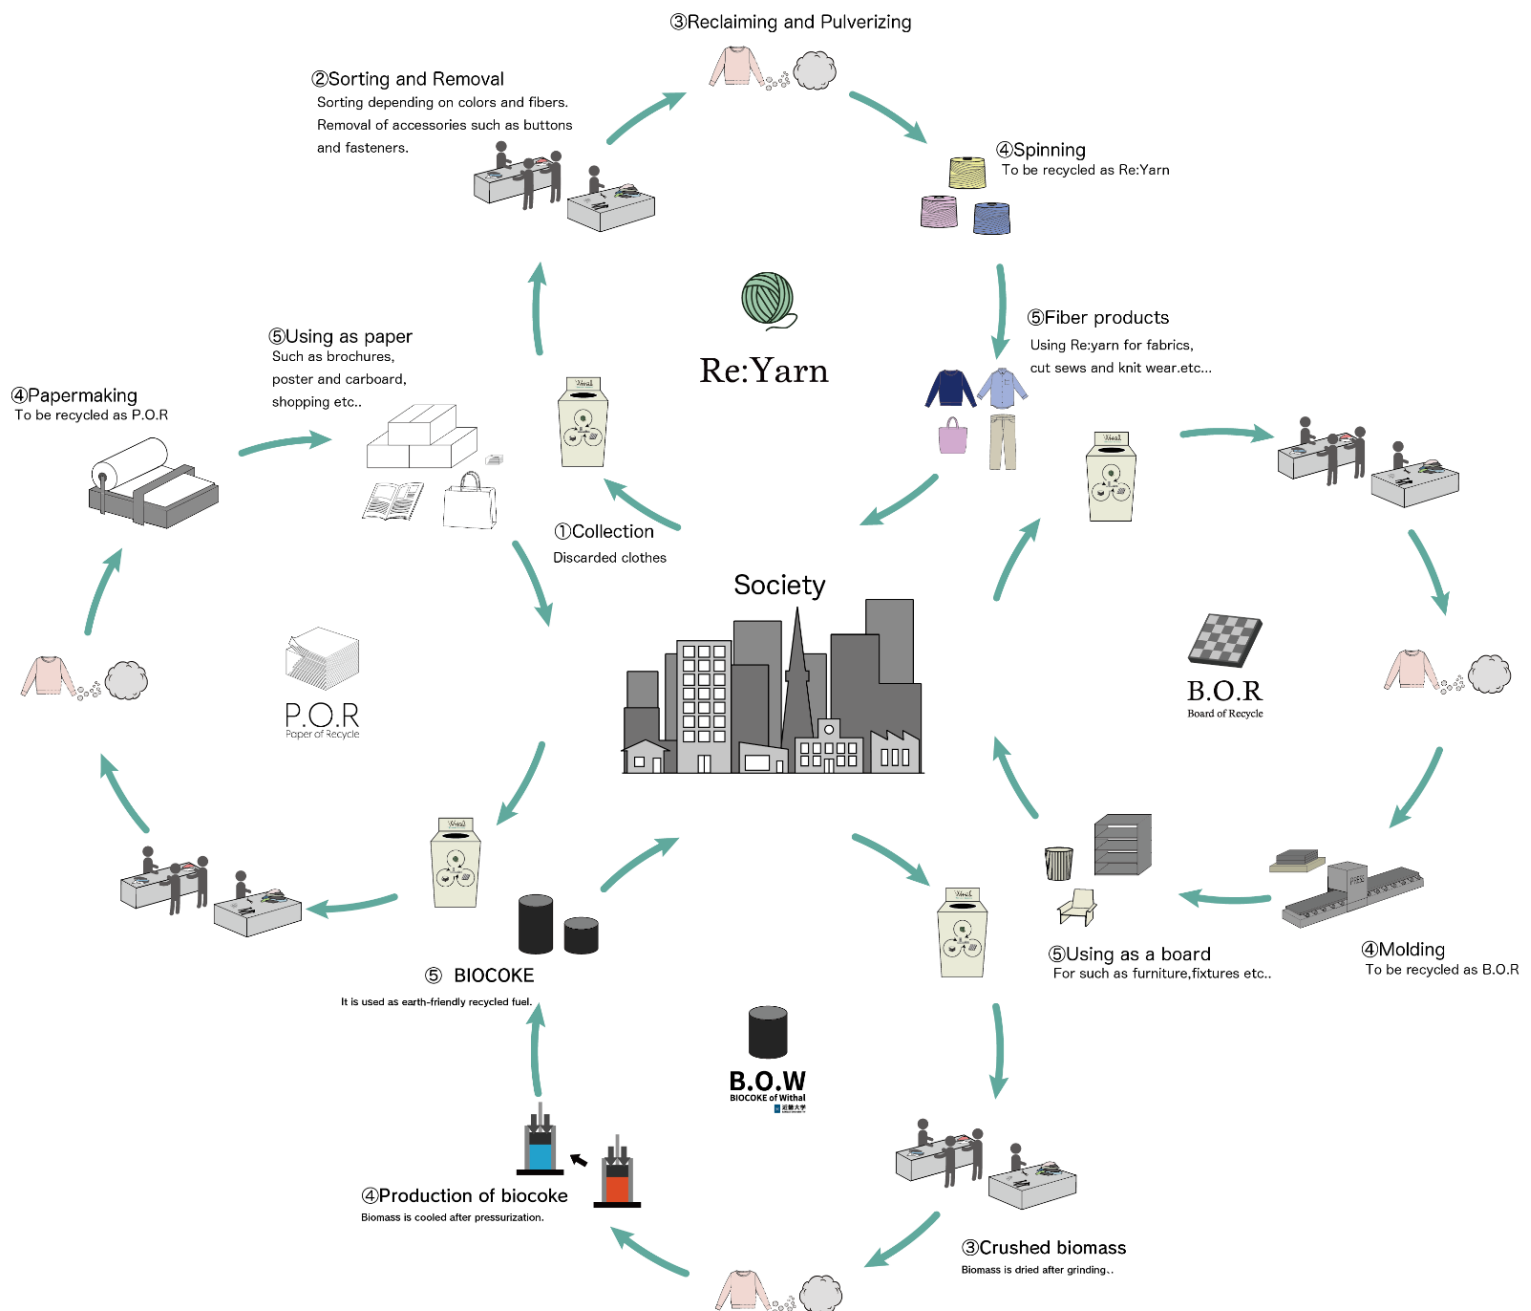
③Reclaiming and Pulverizing

②Sorting and Removal
Sorting depending on colors and fibers. Removal of accessories such as buttons and fasteners.

④Spinning
To be recycled as Re:Yarn

Re:Yarn

⑤Fiber products
Using Re:yarn for fabrics, cut sews and knit wear.etc...

⑤Using as paper
Such as brochures, poster and carboard, shopping etc..

④Papermaking
To be recycled as P.O.R

①Collection
Discarded clothes

Society

B.O.R
Board of Recycle

P.O.R
Paper of Recycle

⑤Using as a board
For such as furniture,fixtures etc..

④Molding
To be recycled as B.O.R

⑤ BIOCOKE
It is used as earth-friendly recycled fuel.

B.O.W
BIOCOKE of Withal

④Production of biocoke
Biomass is cooled after pressurization.

③Crushed biomass
Biomass is dried after grinding..